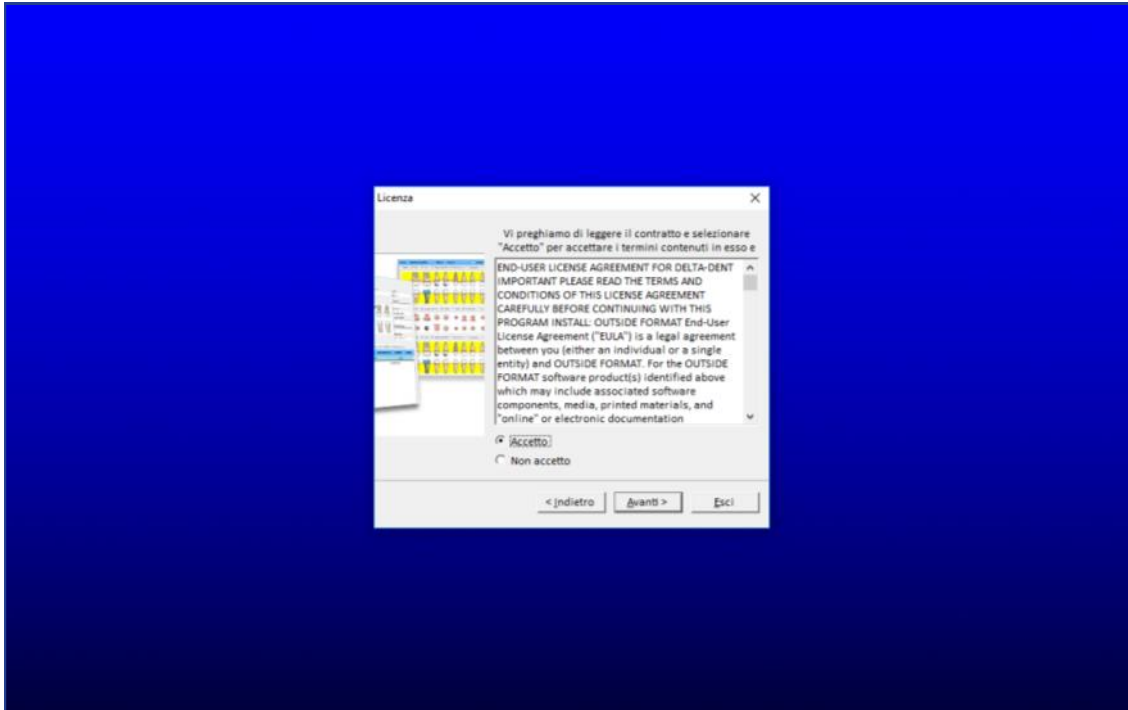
Licenza

Vi preghiamo di leggere il contratto e selezionare "Accetto" per accettare i termini contenuti in esso e

END-USER LICENSE AGREEMENT FOR DELTA-DENT IMPORTANT PLEASE READ THE TERMS AND CONDITIONS OF THIS LICENSE AGREEMENT CAREFULLY BEFORE CONTINUING WITH THIS PROGRAM INSTALL: OUTSIDE FORMAT End-User License Agreement ("EULA") is a legal agreement between you (either an individual or a single entity) and OUTSIDE FORMAT. For the OUTSIDE FORMAT software product(s) identified above which may include associated software components, media, printed materials, and "online" or electronic documentation

Accetto
Non accetto

< Indietro
Avanti >
Esci